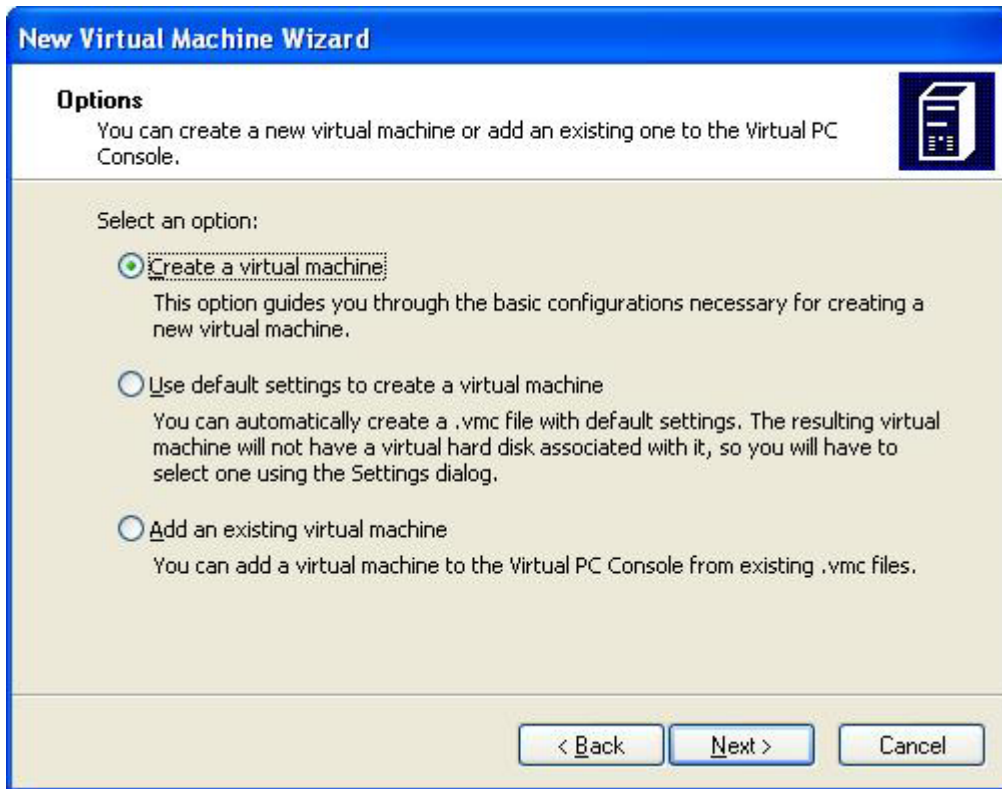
New Virtual Machine Wizard

Options
You can create a new virtual machine or add an existing one to the Virtual PC Console.

Select an option:

Create a virtual machine
This option guides you through the basic configurations necessary for creating a new virtual machine.

Use default settings to create a virtual machine
You can automatically create a .vmc file with default settings. The resulting virtual machine will not have a virtual hard disk associated with it, so you will have to select one using the Settings dialog.

Add an existing virtual machine
You can add a virtual machine to the Virtual PC Console from existing .vmc files.

< Back
Next >
Cancel